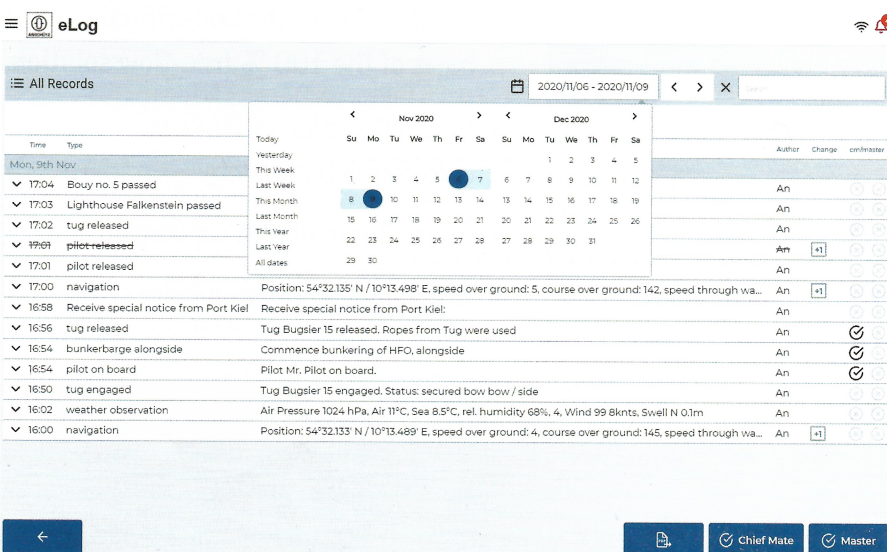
eLog

All Records

2020/11/06 - 2020/11/09

Search

Today
Yesterday
This Week
Last Week
This Month
Last Month
This Year
Last Year
All dates

Nov 2020

| Su | Mo | Tu | We | Th | Fr | Sa |
|---|---|---|---|---|---|---|
| 1 | 2 | 3 | 4 | 5 | 6 | 7 |
| 8 | 9 | 10 | 11 | 12 | 13 | 14 |
| 15 | 16 | 17 | 18 | 19 | 20 | 21 |
| 22 | 23 | 24 | 25 | 26 | 27 | 28 |
| 29 | 30 | | | | | |

Dec 2020

| Su | Mo | Tu | We | Th | Fr | Sa |
|---|---|---|---|---|---|---|
| | | 1 | 2 | 3 | 4 | 5 |
| 6 | 7 | 8 | 9 | 10 | 11 | 12 |
| 13 | 14 | 15 | 16 | 17 | 18 | 19 |
| 20 | 21 | 22 | 23 | 24 | 25 | 26 |
| 27 | 28 | 29 | 30 | 31 | | |

| Time | Type | | Author | Change | cm/master |
|---|---|---|---|---|---|
| Mon, 9th Nov | | | | | |
| 17:04 | Bouy no. 5 passed | | An | | |
| 17:03 | Lighthouse Falkenstein passed | | An | | |
| 17:02 | tug released | | An | | |
| ~~17:01~~ | ~~pilot released~~ | | ~~An~~ | +1 | |
| 17:01 | pilot released | | An | | |
| 17:00 | navigation | Position: 54°32.135' N / 10°13.498' E, speed over ground: 5, course over ground: 142, speed through wa... | An | +1 | |
| 16:58 | Receive special notice from Port Kiel | Receive special notice from Port Kiel: | An | | |
| 16:56 | tug released | Tug Bugsier 15 released. Ropes from Tug were used | An | | |
| 16:54 | bunkerbarge alongside | Commence bunkering of HFO, alongside | An | | |
| 16:54 | pilot on board | Pilot Mr. Pilot on board. | An | | |
| 16:50 | tug engaged | Tug Bugsier 15 engaged. Status: secured bow bow / side | An | | |
| 16:02 | weather observation | Air Pressure 1024 hPa, Air 11°C, Sea 8.5°C, rel. humidity 68%, 4, Wind 99 8knts, Swell N 0.1m | An | | |
| 16:00 | navigation | Position: 54°32.133' N / 10°13.489' E, speed over ground: 4, course over ground: 145, speed through wa... | An | +1 | |

Chief Mate
Master